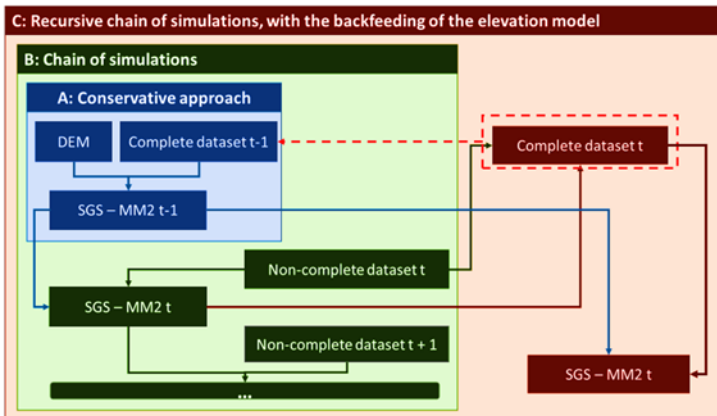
C: Recursive chain of simulations, with the backfeeding of the elevation model

B: Chain of simulations

A: Conservative approach

DEM

Complete dataset t-1

SGS – MM2 t-1

Complete dataset t

Non-complete dataset t

SGS – MM2 t

Non-complete dataset t + 1

...

SGS – MM2 t